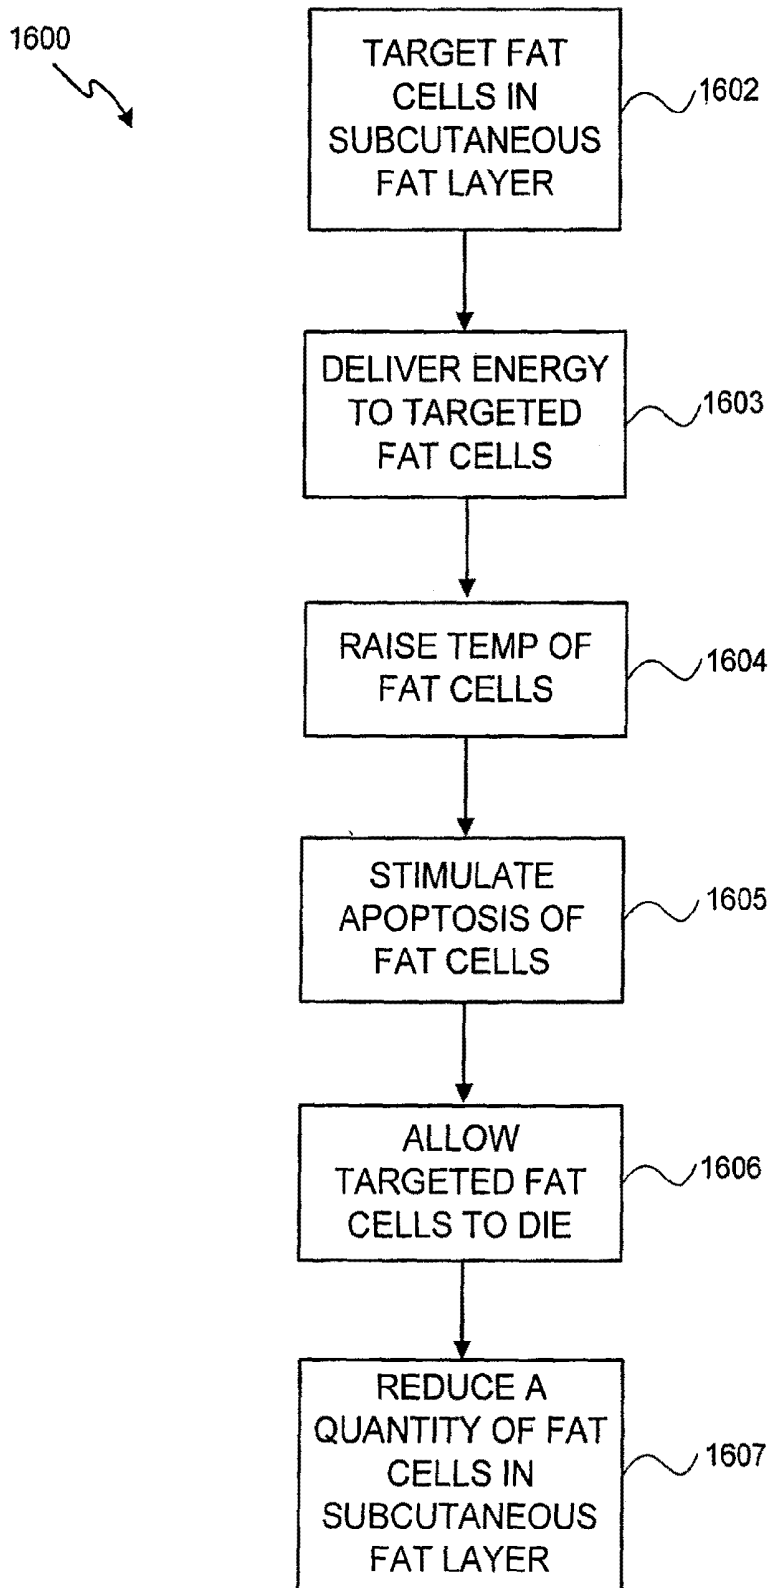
1600

TARGET FAT CELLS IN SUBCUTANEOUS FAT LAYER

1602

DELIVER ENERGY TO TARGETED FAT CELLS

1603

RAISE TEMP OF FAT CELLS

1604

STIMULATE APOPTOSIS OF FAT CELLS

1605

ALLOW TARGETED FAT CELLS TO DIE

1606

REDUCE A QUANTITY OF FAT CELLS IN SUBCUTANEOUS FAT LAYER

1607